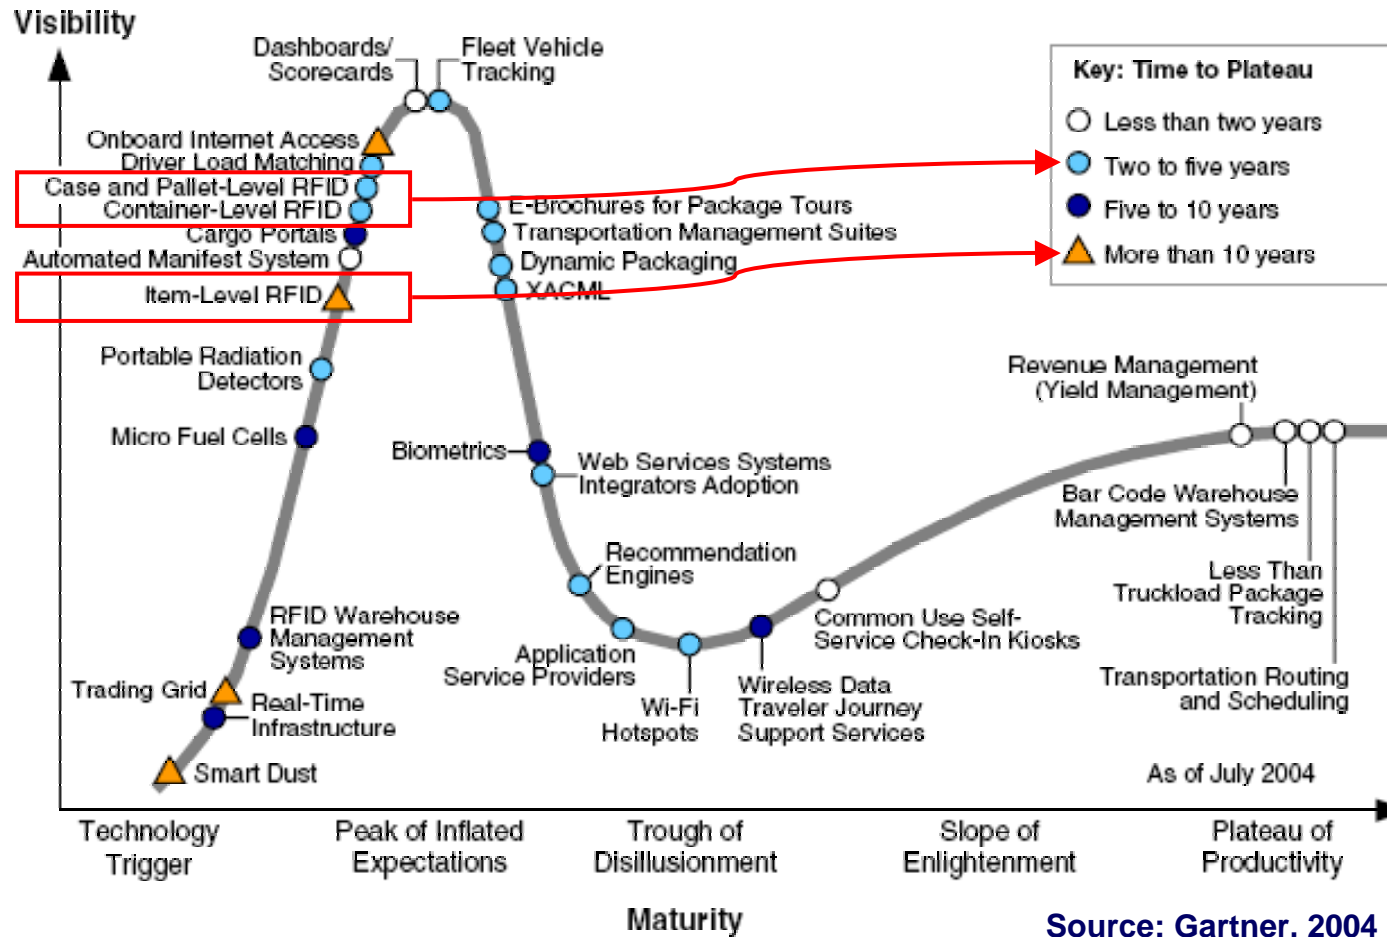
Visibility

Dashboards/ Scorecards

Fleet Vehicle Tracking

Key: Time to Plateau

Less than two years

Two to five years

Five to 10 years

More than 10 years

Onboard Internet Access

Driver Load Matching

Case and Pallet-Level RFID

Container-Level RFID

Cargo Portals

Automated Manifest System

Item-Level RFID

E-Brochures for Package Tours

Transportation Management Suites

Dynamic Packaging

XACML

Portable Radiation Detectors

Micro Fuel Cells

Biometrics

Web Services Systems Integrators Adoption

Revenue Management (Yield Management)

Bar Code Warehouse Management Systems

Less Than Truckload Package Tracking

Transportation Routing and Scheduling

Recommendation Engines

RFID Warehouse Management Systems

Application Service Providers

Common Use Self-Service Check-In Kiosks

Trading Grid

Real-Time Infrastructure

Wi-Fi Hotspots

Wireless Data Traveler Journey Support Services

Smart Dust

As of July 2004

Technology Trigger

Peak of Inflated Expectations

Trough of Disillusionment

Slope of Enlightenment

Plateau of Productivity

Maturity

Source: Gartner. 2004